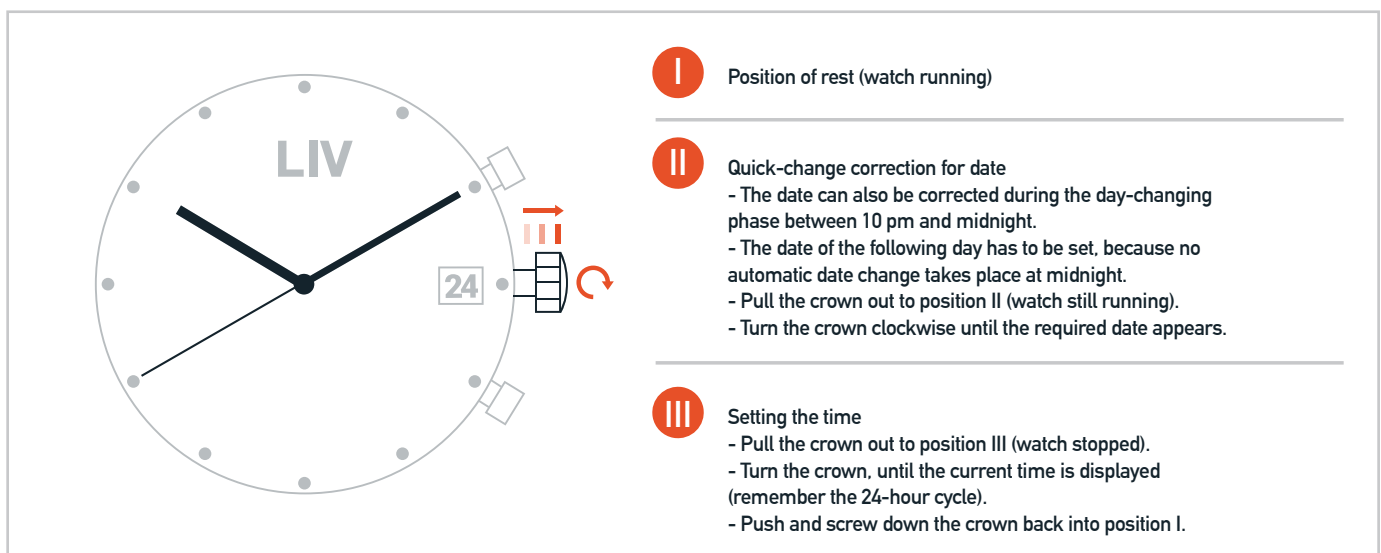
LIV

24

I

Position of rest (watch running)

II

Quick-change correction for date
- The date can also be corrected during the day-changing phase between 10 pm and midnight.
- The date of the following day has to be set, because no automatic date change takes place at midnight.
- Pull the crown out to position II (watch still running).
- Turn the crown clockwise until the required date appears.

III

Setting the time
- Pull the crown out to position III (watch stopped).
- Turn the crown, until the current time is displayed (remember the 24-hour cycle).
- Push and screw down the crown back into position I.